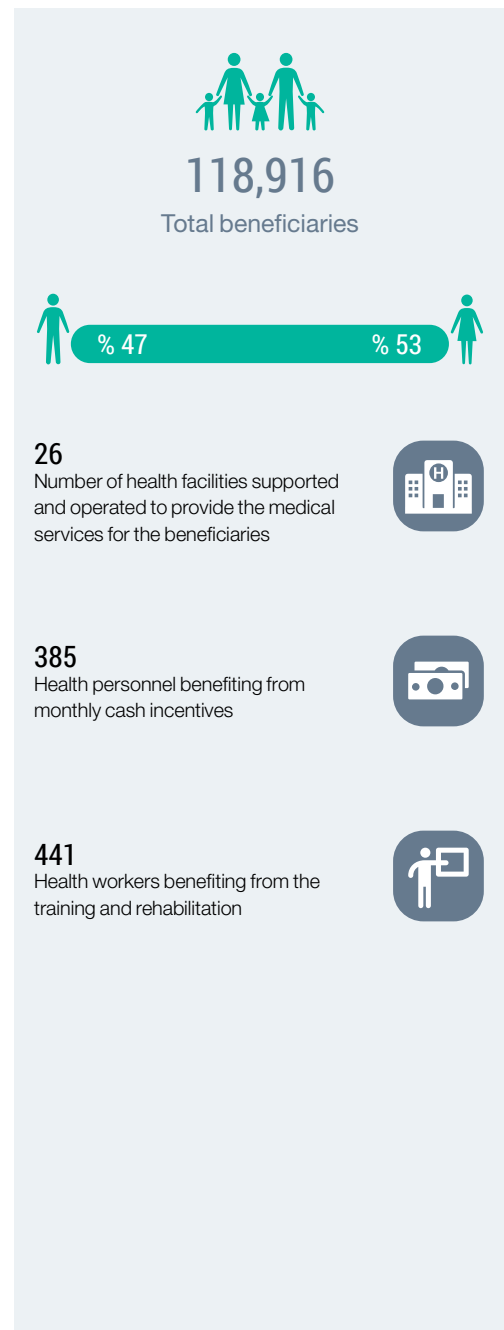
118,916
Total beneficiaries

% 47

% 53

26
Number of health facilities supported and operated to provide the medical services for the beneficiaries

H

385
Health personnel benefiting from monthly cash incentives

441
Health workers benefiting from the training and rehabilitation